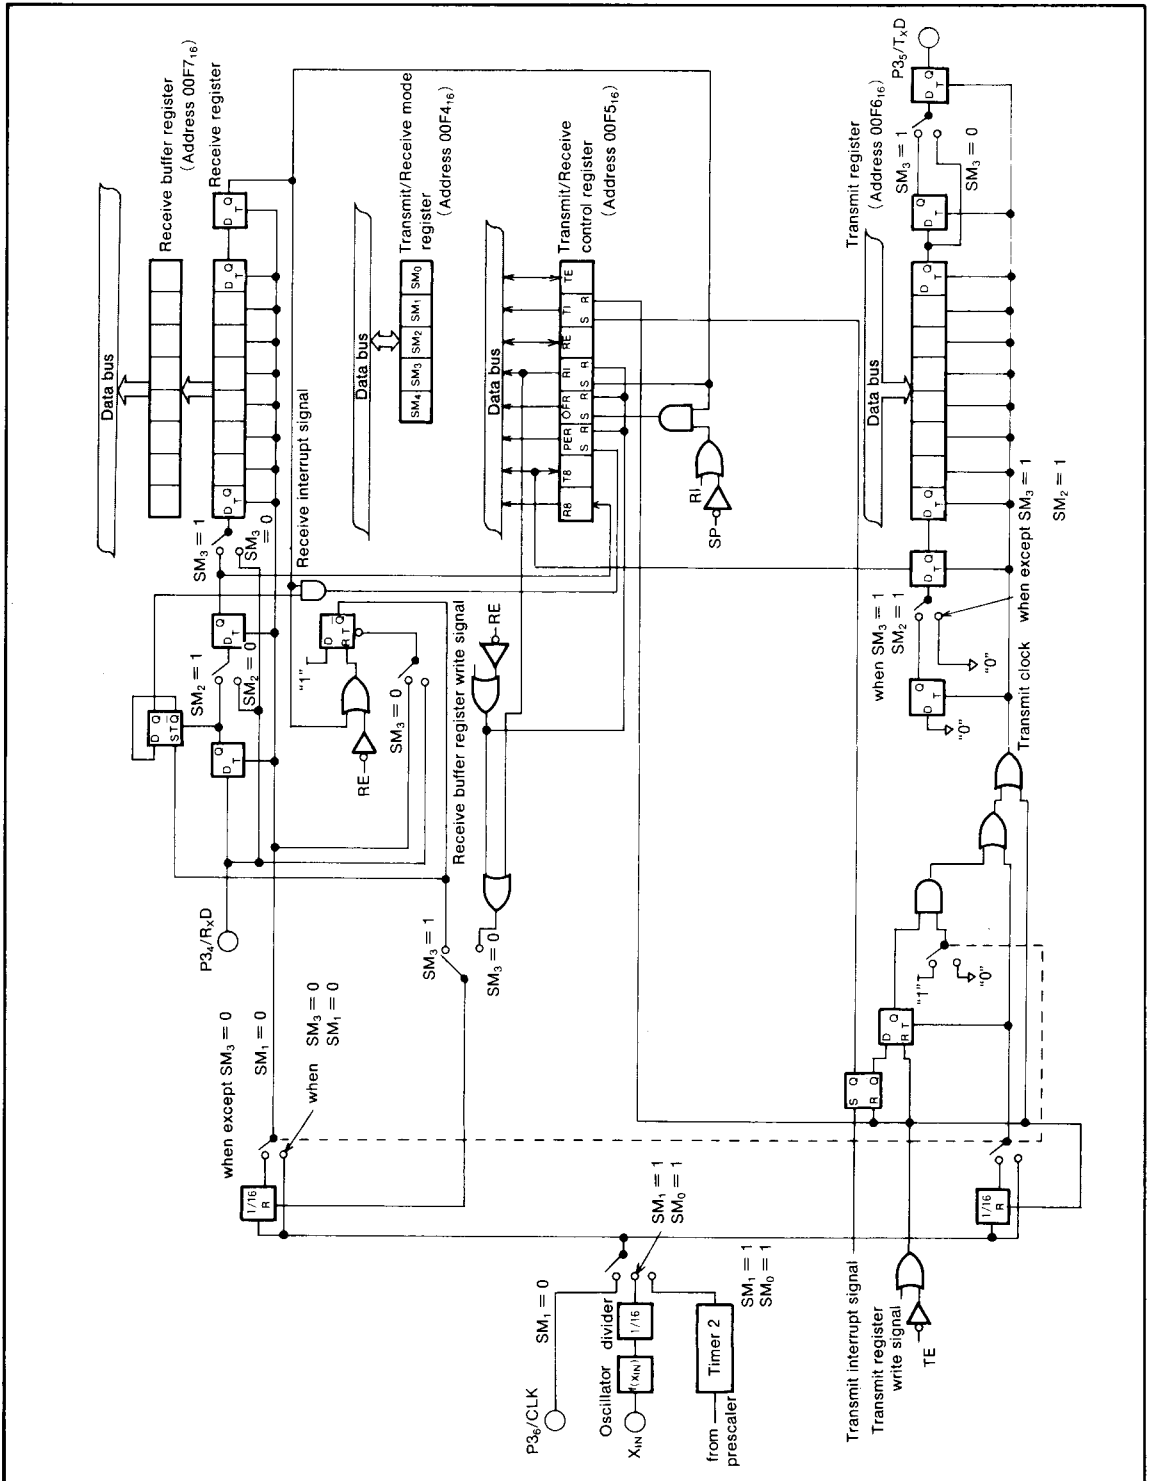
Receive buffer register
(Address 00F7$_{16}$)
Receive register
Data bus
Transmit/Receive mode register
(Address 00F4$_{16}$)
Data bus
SM$_4$ SM$_3$ SM$_2$ SM$_1$ SM$_0$
Transmit/Receive control register
(Address 00F5$_{16}$)
Data bus
R8 T8 PER OFR RI RE TI TE
S R S R S R S R
Receive interrupt signal
SM$_3$ = 1
SM$_3$ = 0
SM$_2$ = 1
SM$_2$ = 0
"1"
RE
SM$_3$ = 0
Receive buffer register write signal
RE
RI
SP
P3$_4$/R$_X$D
SM$_3$ = 1
SM$_3$ = 0
when except SM$_3$ = 0
SM$_1$ = 0
when SM$_3$ = 0
SM$_1$ = 0
1/16
R
P3$_6$/CLK
SM$_1$ = 0
Oscillator divider
X$_{IN}$
f(X$_{IN}$)
1/16
SM$_1$ = 1
SM$_0$ = 1
from prescaler
Timer 2
SM$_1$ = 1
SM$_0$ = 1
Transmit interrupt signal
Transmit register write signal
TE
1/16
R
S Q R Q
D Q R T
"1"
"0"
Transmit clock
"0"
D Q T
when SM$_3$ = 1
SM$_2$ = 1
"0"
when except SM$_3$ = 1
SM$_2$ = 1
Data bus
Transmit register
(Address 00F6$_{16}$)
SM$_3$ = 1
SM$_3$ = 0
P3$_5$/T$_X$D